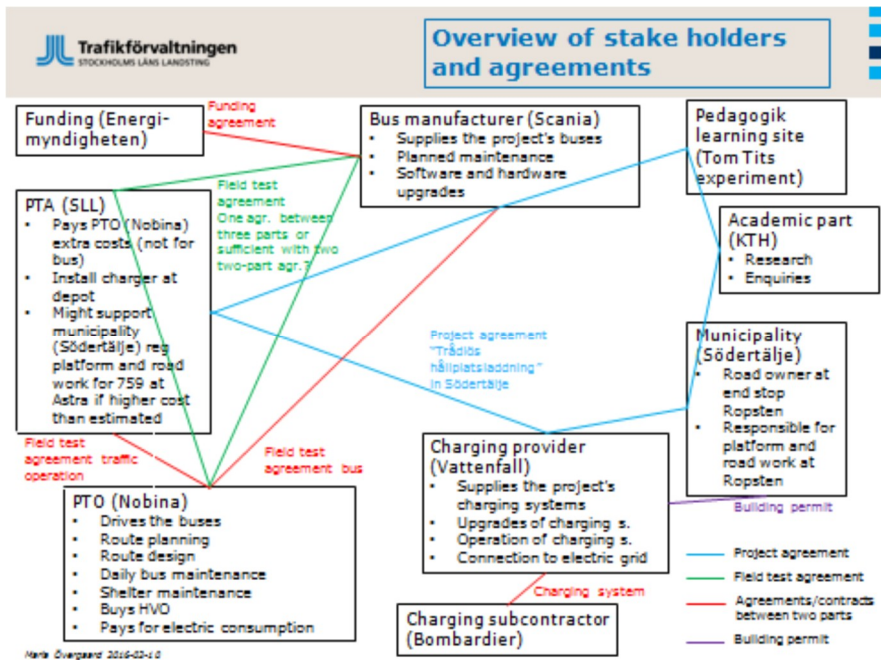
Trafikförvaltningen
STOCKHOLMS LÄNS LANDSTING

Overview of stake holders and agreements

Funding (Energimyndigheten)

Funding agreement

Bus manufacturer (Scania)
• Supplies the project's buses
• Planned maintenance
• Software and hardware upgrades

Pedagogik learning site (Tom Tits experiment)

PTA (SLL)
• Pays PTO (Nobina) extra costs (not for bus)
• Install charger at depot
• Might support municipality (Södertälje) reg platform and road work for 759 at Astra if higher cost than estimated

Field test agreement
One agr. between three parts or sufficient with two two-part agr.?

Academic part (KTH)
• Research
• Enquiries

Project agreement "Trådlös hållplatsladdning" in Södertälje

Municipality (Södertälje)
• Road owner at end stop Ropsten
• Responsible for platform and road work at Ropsten

Field test agreement traffic operation

Field test agreement bus

Charging provider (Vattenfall)
• Supplies the project's charging systems
• Upgrades of charging s.
• Operation of charging s.
• Connection to electric grid

Building permit

PTO (Nobina)
• Drives the buses
• Route planning
• Route design
• Daily bus maintenance
• Shelter maintenance
• Buys HVO
• Pays for electric consumption

Charging system

Charging subcontractor (Bombardier)

Project agreement
Field test agreement
Agreements/contracts between two parts
Building permit

Maria Övergaard 2016-03-10